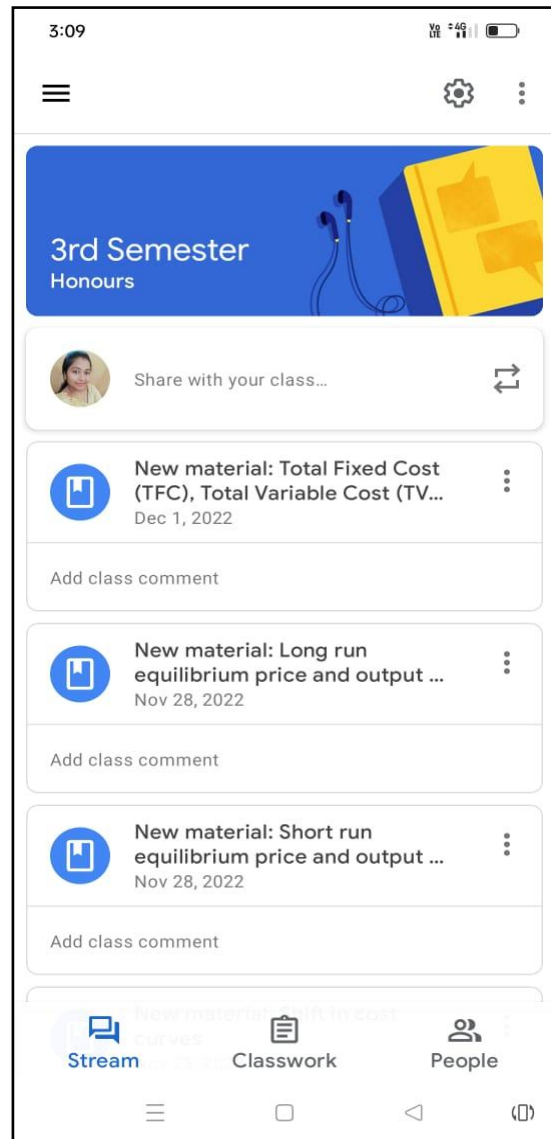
3:09

3rd Semester
Honours

Share with your class...

New material: Total Fixed Cost (TFC), Total Variable Cost (TV...
Dec 1, 2022

Add class comment

New material: Long run equilibrium price and output ...
Nov 28, 2022

Add class comment

New material: Short run equilibrium price and output ...
Nov 28, 2022

Add class comment

New material: Shift in cost curves
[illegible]

Stream
Classwork
People